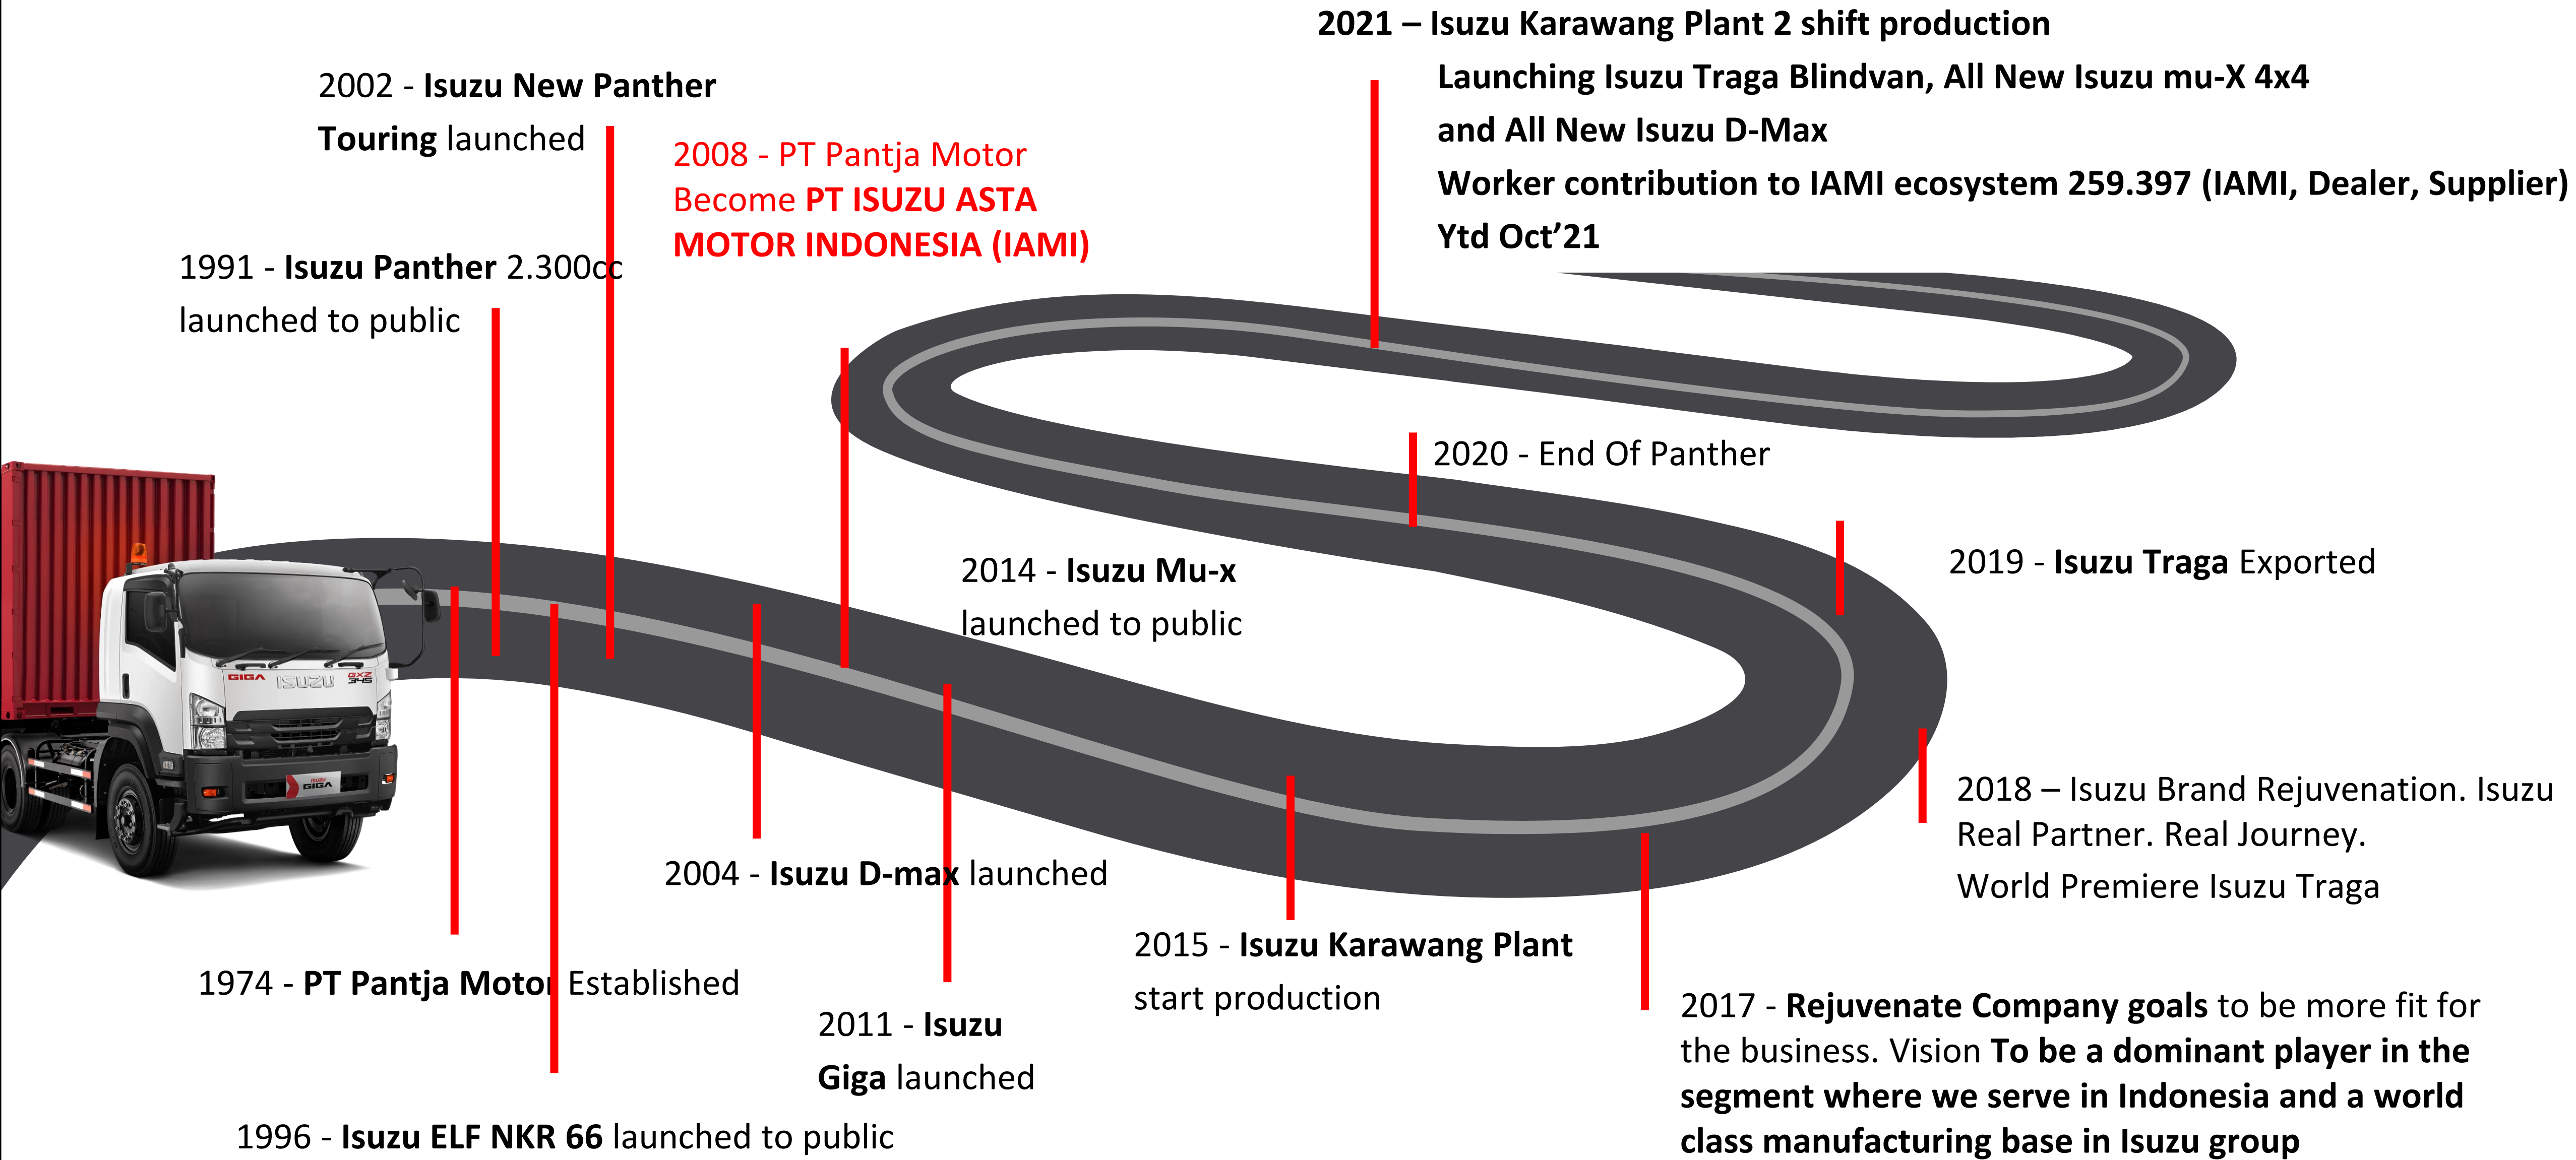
2021 – Isuzu Karawang Plant 2 shift production
Launching Isuzu Traga Blindvan, All New Isuzu mu-X 4x4 and All New Isuzu D-Max
Worker contribution to IAMI ecosystem 259.397 (IAMI, Dealer, Supplier) Ytd Oct'21

2002 - Isuzu New Panther Touring launched

2008 - PT Pantja Motor Become PT ISUZU ASTA MOTOR INDONESIA (IAMI)

1991 - Isuzu Panther 2.300cc launched to public

2020 - End Of Panther

2014 - Isuzu Mu-x launched to public

2019 - Isuzu Traga Exported

2018 – Isuzu Brand Rejuvenation. Isuzu Real Partner. Real Journey.
World Premiere Isuzu Traga

2004 - Isuzu D-max launched

2015 - Isuzu Karawang Plant start production

1974 - PT Pantja Motor Established

2011 - Isuzu Giga launched

2017 - Rejuvenate Company goals to be more fit for the business. Vision To be a dominant player in the segment where we serve in Indonesia and a world class manufacturing base in Isuzu group

1996 - Isuzu ELF NKR 66 launched to public

GIGA ISUZU GXZ 345
ISUZU GIGA